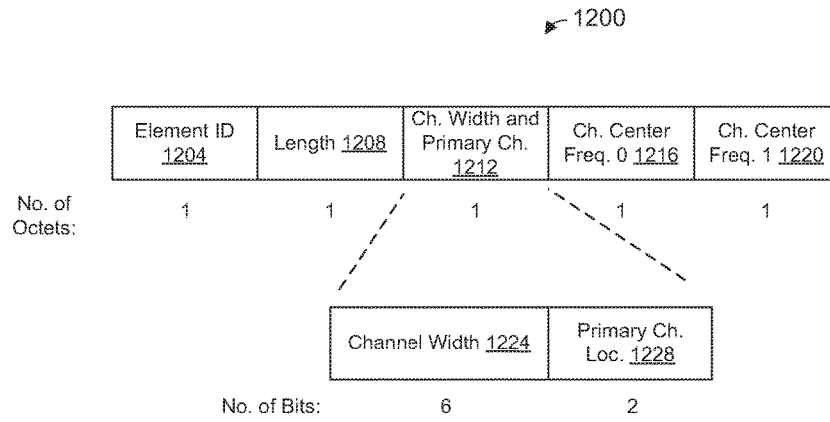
1200

| | Element ID 1204 | Length 1208 | Ch. Width and Primary Ch. 1212 | Ch. Center Freq. 0 1216 | Ch. Center Freq. 1 1220 |
|---|---|---|---|---|---|
| No. of Octets: | 1 | 1 | 1 | 1 | 1 |

| | Channel Width 1224 | Primary Ch. Loc. 1228 |
|---|---|---|
| No. of Bits: | 6 | 2 |